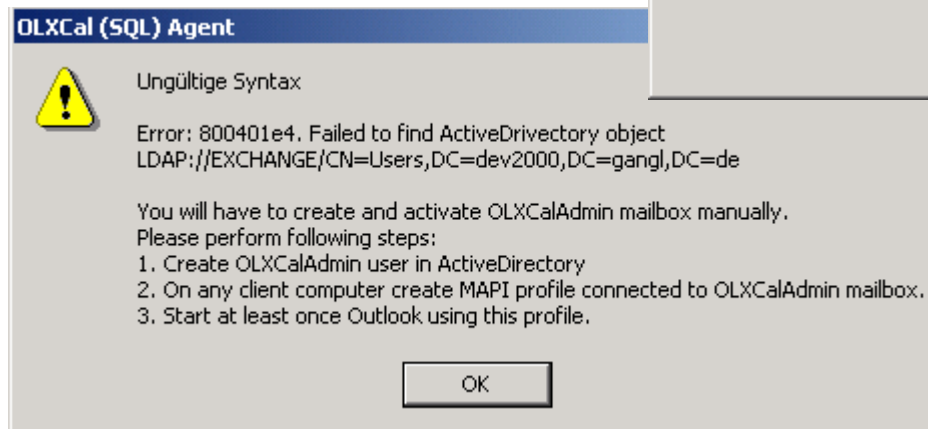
OLXCal (SQL) Agent

Ungültige Syntax

Error: 800401e4. Failed to find ActiveDrivectory object
LDAP://EXCHANGE/CN=Users,DC=dev2000,DC=gangl,DC=de

You will have to create and activate OLXCalAdmin mailbox manually.
Please perform following steps:
1. Create OLXCalAdmin user in ActiveDirectory
2. On any client computer create MAPI profile connected to OLXCalAdmin mailbox.
3. Start at least once Outlook using this profile.

OK